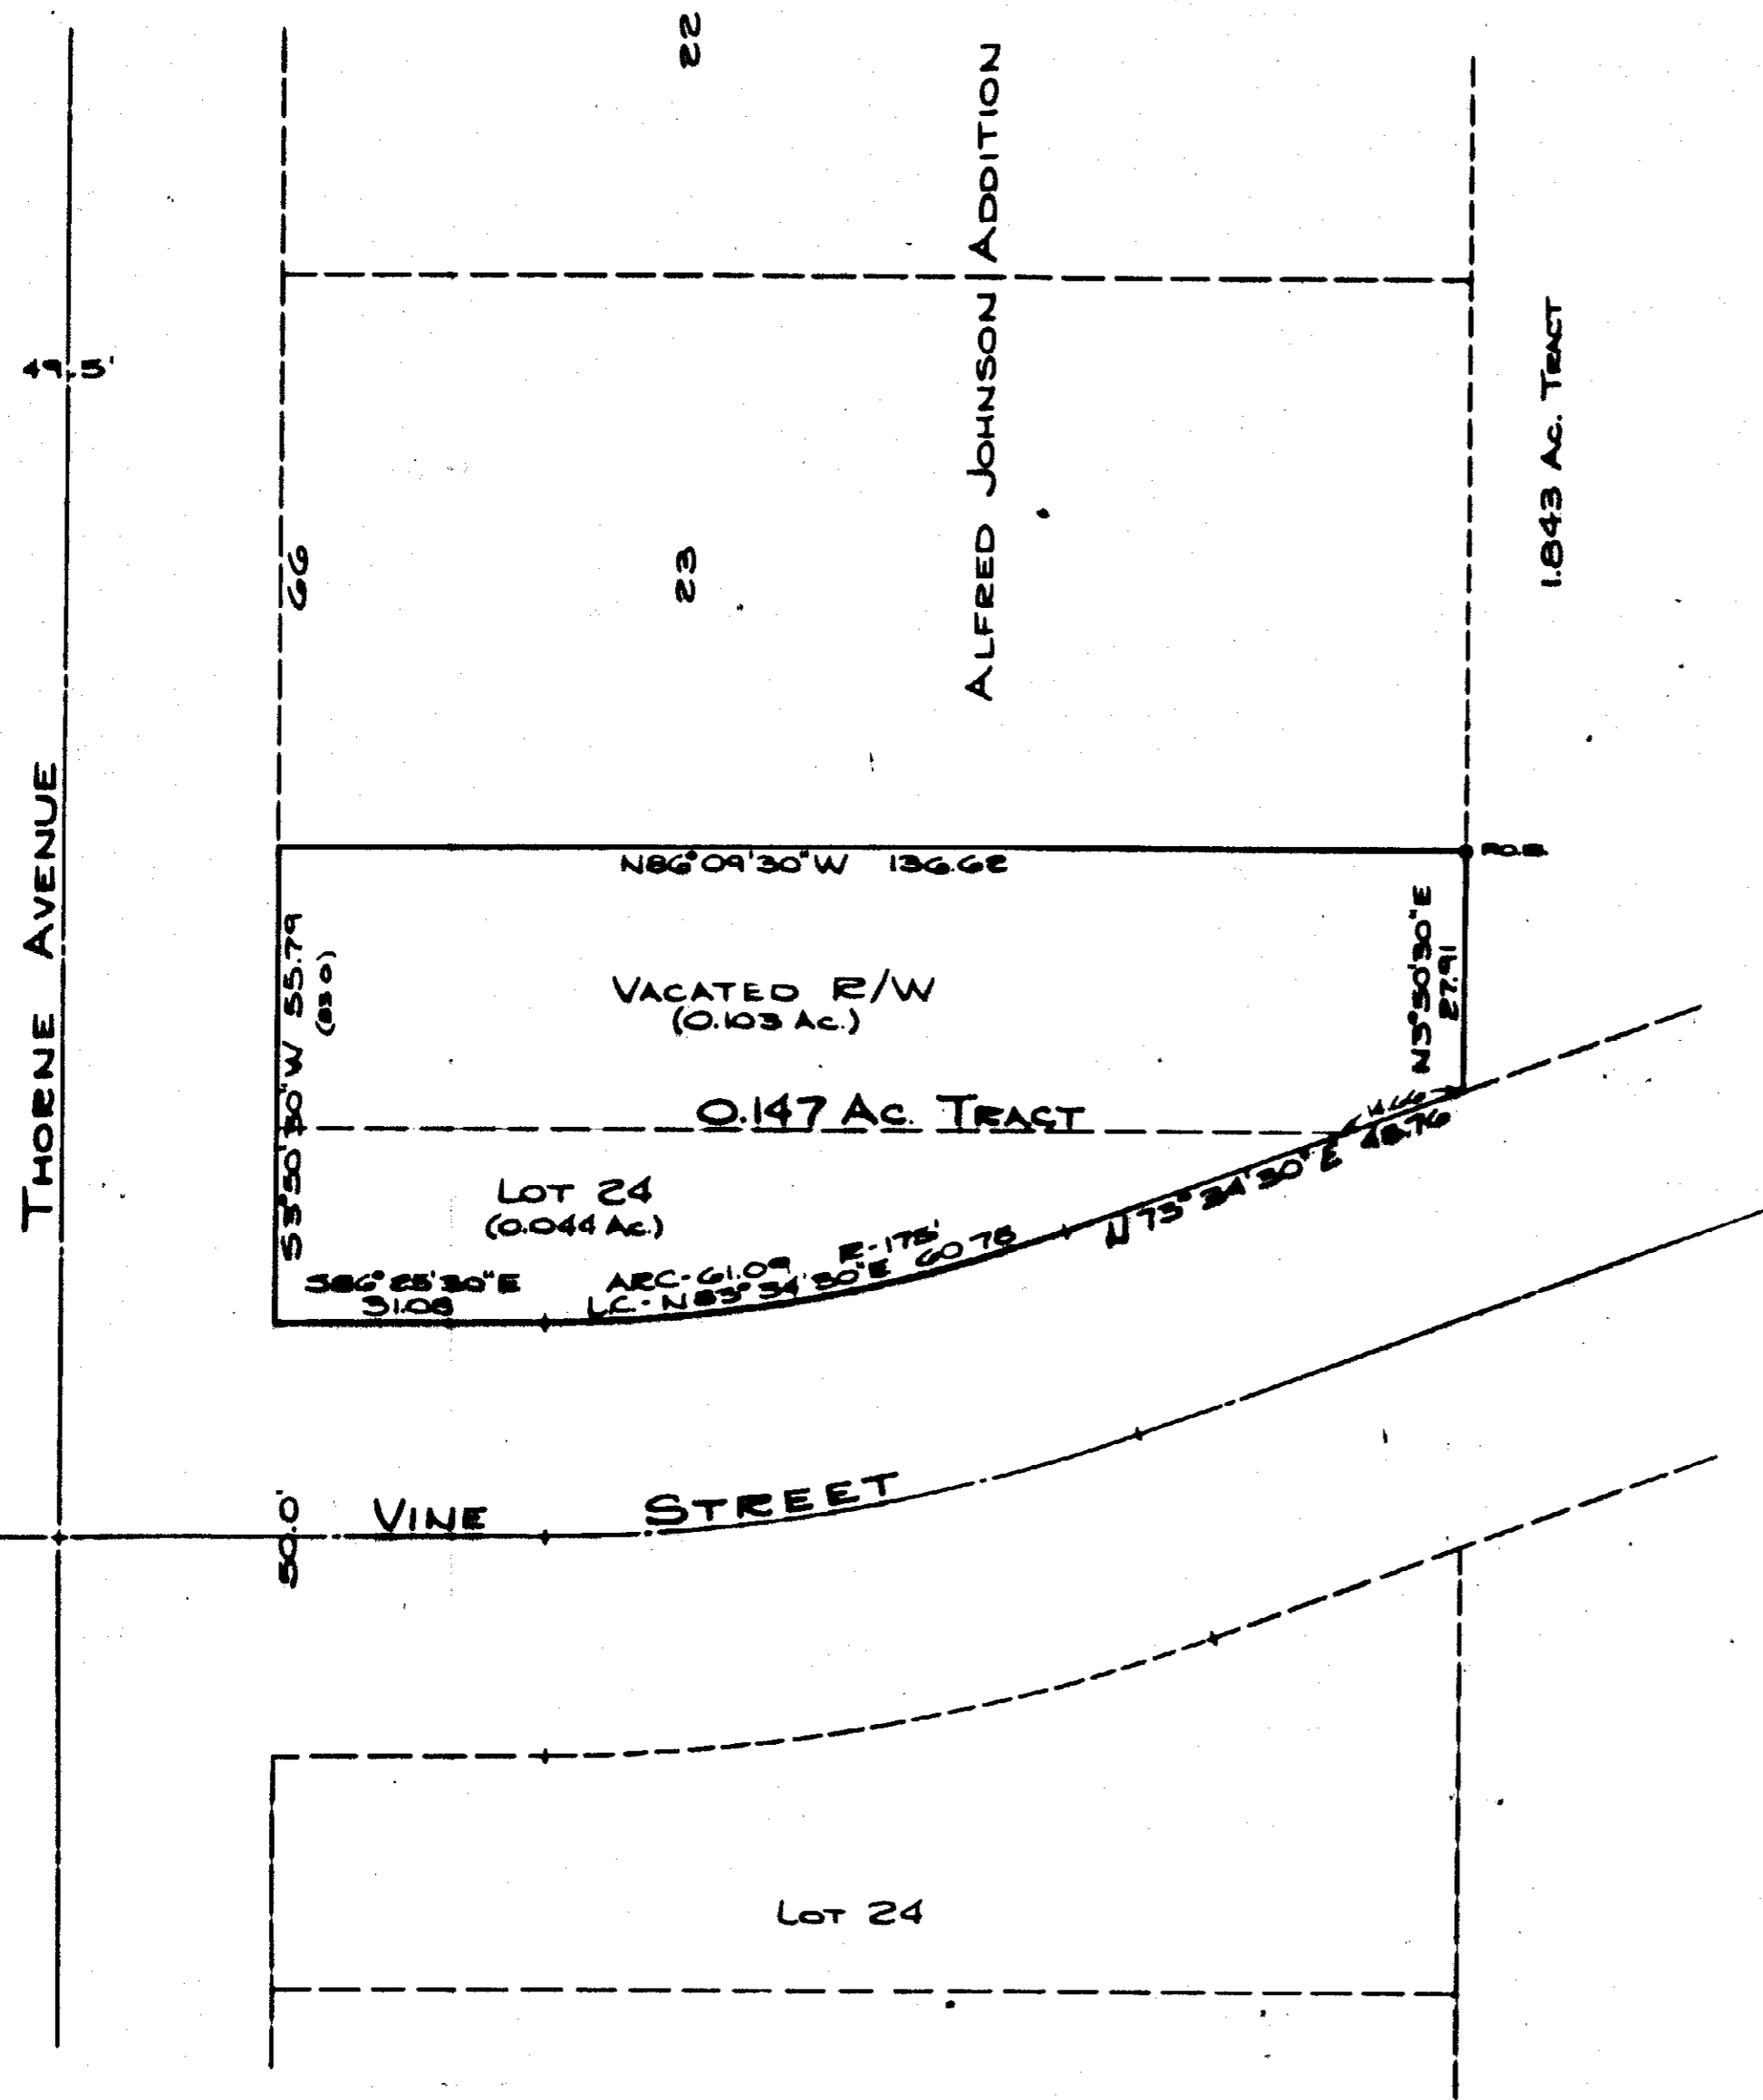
22

ALFRED JOHNSON ADDITION

49.5'

1.843 AC. TRACT

66

23

THORNE AVENUE

P.O.B.

N86°09'30"W 136.62

S3°50'30"W 55.79 (55.0)

N3°50'30"E 27.91

VACATED R/W (0.103 AC.)

0.147 AC. TRACT

LOT 24 (0.044 AC.)

N73°34'30"E 48.76

R-175'
ARC-61.09
LC-N83°34'30"E 60.78

S86°25'30"E 31.08

50.0

VINE STREET

LOT 24